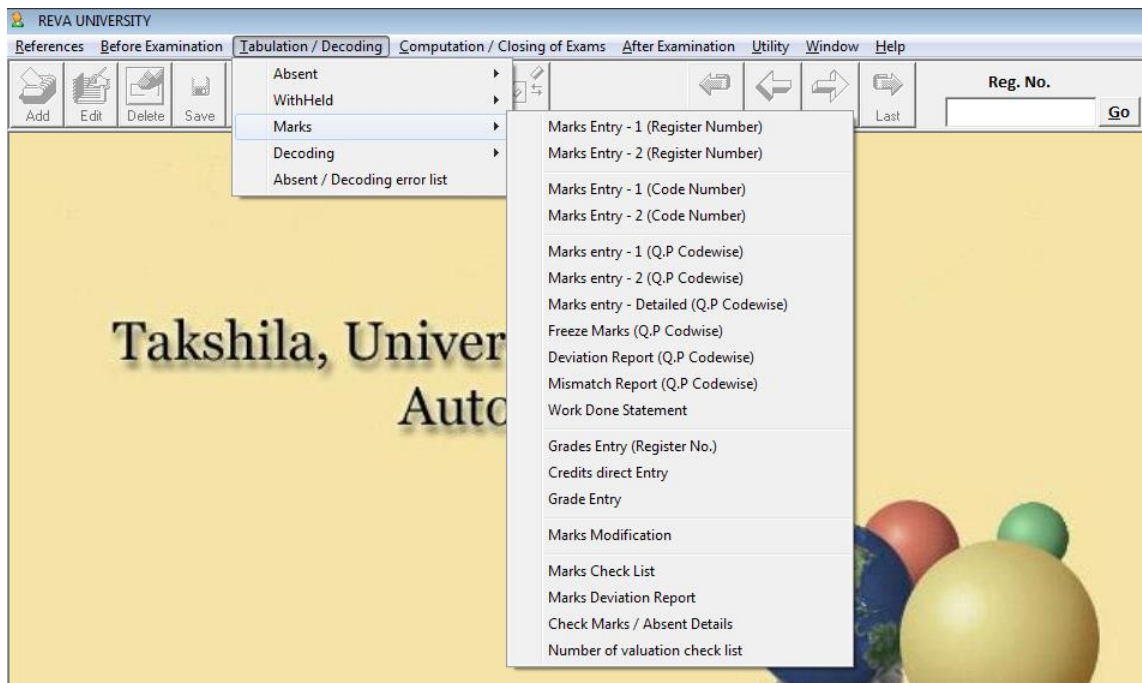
REVA UNIVERSITY

References Before Examination Tabulation / Decoding Computation / Closing of Exams After Examination Utility Window Help

Add Edit Delete Save

Last

Reg. No.

Go

Absent
WithHeld
Marks
Decoding
Absent / Decoding error list

Marks Entry - 1 (Register Number)
Marks Entry - 2 (Register Number)
Marks Entry - 1 (Code Number)
Marks Entry - 2 (Code Number)
Marks entry - 1 (Q.P Codewise)
Marks entry - 2 (Q.P Codewise)
Marks entry - Detailed (Q.P Codewise)
Freeze Marks (Q.P Codwise)
Deviation Report (Q.P Codewise)
Mismatch Report (Q.P Codewise)
Work Done Statement
Grades Entry (Register No.)
Credits direct Entry
Grade Entry
Marks Modification
Marks Check List
Marks Deviation Report
Check Marks / Absent Details
Number of valuation check list

Takshila, Univer
Auto